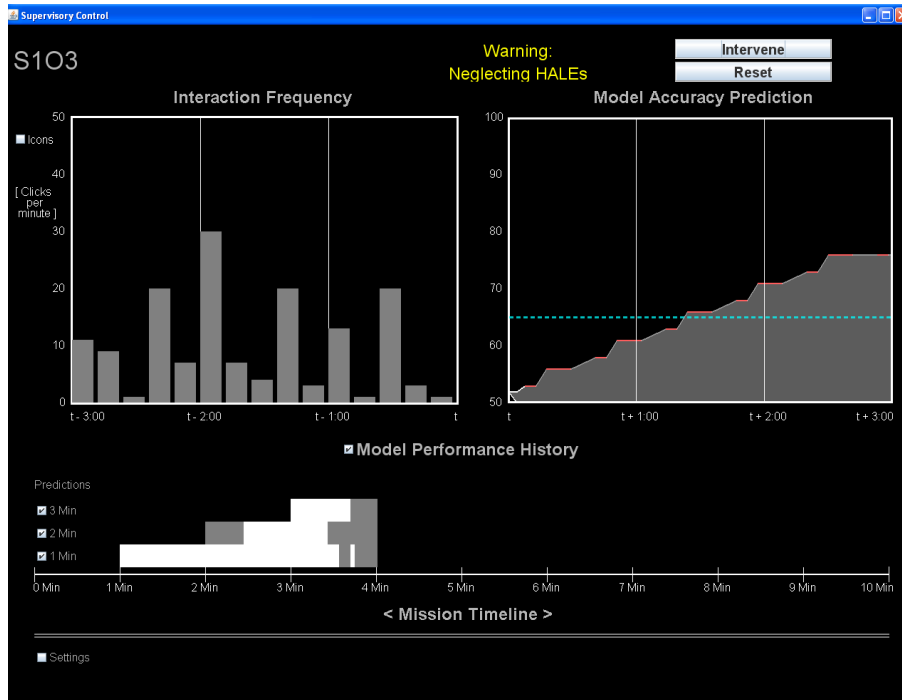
Supervisory Control

S1O3

Warning:
Neglecting HALEs

Intervene

Reset

Interaction Frequency

Icons

[ Clicks per minute ]

50
40
30
20
10
0

t - 3:00
t - 2:00
t - 1:00
t

Model Accuracy Prediction

100
90
80
70
60
50

t
t + 1:00
t + 2:00
t + 3:00

Model Performance History

Predictions
3 Min
2 Min
1 Min

0 Min
1 Min
2 Min
3 Min
4 Min
5 Min
6 Min
7 Min
8 Min
9 Min
10 Min

< Mission Timeline >

Settings